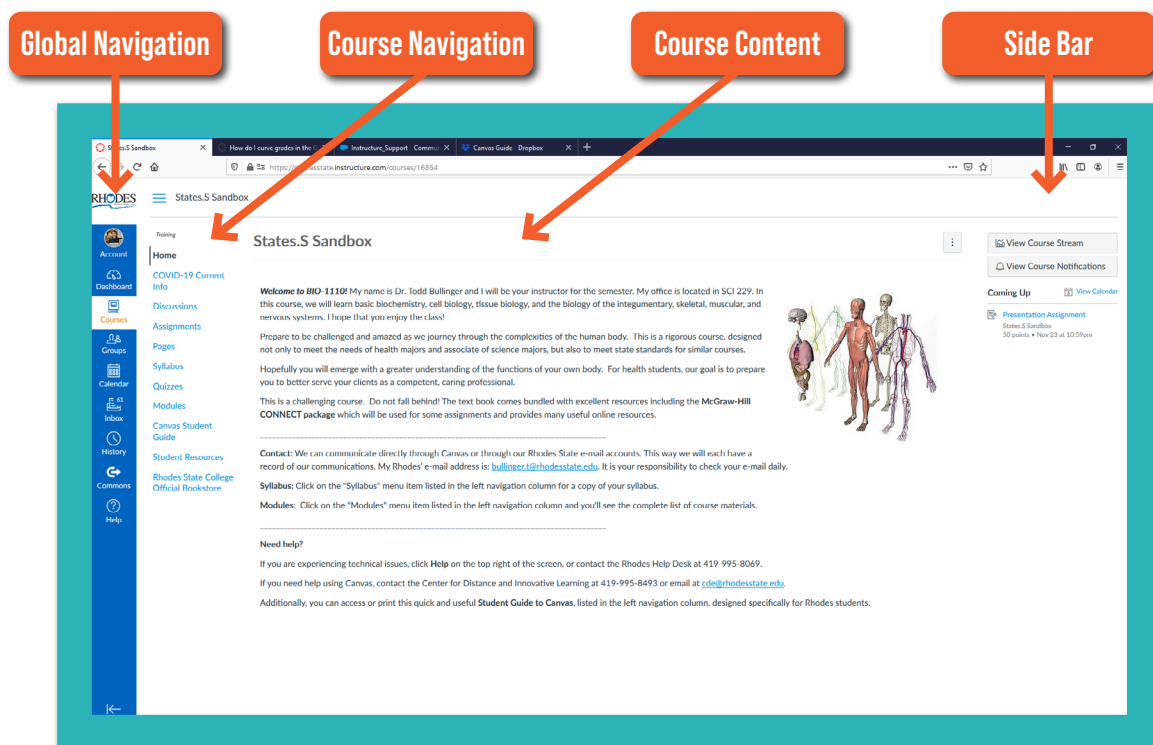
Global Navigation

Course Navigation

Course Content

Side Bar

States.S Sandbox ×
How do I curve grades in the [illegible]
Instructure_Support · Commu ×
Canvas Guide · Dropbox ×
+

https://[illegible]esstate.instructure.com/courses/16854

RHODES

States.S Sandbox

Account
Dashboard
Courses
Groups
Calendar
61
Inbox
History
Commons
Help

Training
Home
COVID-19 Current Info
Discussions
Assignments
Pages
Syllabus
Quizzes
Modules
Canvas Student Guide
Student Resources
Rhodes State College Official Bookstore

States.S Sandbox

***Welcome to BIO-1110!*** My name is Dr. Todd Bullinger and I will be your instructor for the semester. My office is located in SCI 229. In this course, we will learn basic biochemistry, cell biology, tissue biology, and the biology of the integumentary, skeletal, muscular, and nervous systems. I hope that you enjoy the class!

Prepare to be challenged and amazed as we journey through the complexities of the human body. This is a rigorous course, designed not only to meet the needs of health majors and associate of science majors, but also to meet state standards for similar courses.

Hopefully you will emerge with a greater understanding of the functions of your own body. For health students, our goal is to prepare you to better serve your clients as a competent, caring professional.

This is a challenging course. Do not fall behind! The text book comes bundled with excellent resources including the **McGraw-Hill CONNECT package** which will be used for some assignments and provides many useful online resources.

**Contact:** We can communicate directly through Canvas or through our Rhodes State e-mail accounts. This way we will each have a record of our communications. My Rhodes' e-mail address is: bullinger.t@rhodesstate.edu. It is your responsibility to check your e-mail daily.

**Syllabus:** Click on the "Syllabus" menu item listed in the left navigation column for a copy of your syllabus.

**Modules:** Click on the "Modules" menu item listed in the left navigation column and you'll see the complete list of course materials.

**Need help?**

If you are experiencing technical issues, click **Help** on the top right of the screen, or contact the Rhodes Help Desk at 419-995-8069.

If you need help using Canvas, contact the Center for Distance and Innovative Learning at 419-995-8493 or email at cde@rhodesstate.edu.

Additionally, you can access or print this quick and useful **Student Guide to Canvas**, listed in the left navigation column, designed specifically for Rhodes students.

View Course Stream
View Course Notifications

Coming Up
View Calendar

Presentation Assignment
States.S Sandbox
50 points • Nov 23 at 10:59pm